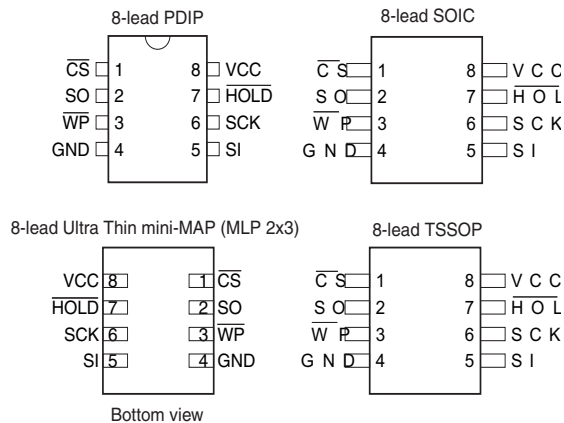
8-lead PDIP

$\overline{CS}$ 1
SO 2
$\overline{WP}$ 3
GND 4

8 VCC
7 $\overline{HOLD}$
6 SCK
5 SI

8-lead SOIC

$\overline{CS}$ 1
SO 2
$\overline{WP}$ 3
GND 4

8 VCC
7 $\overline{HOL}$
6 SCK
5 SI

8-lead Ultra Thin mini-MAP (MLP 2x3)

VCC 8
$\overline{HOLD}$ 7
SCK 6
SI 5

1 $\overline{CS}$
2 SO
3 $\overline{WP}$
4 GND

Bottom view

8-lead TSSOP

$\overline{CS}$ 1
SO 2
$\overline{WP}$ 3
GND 4

8 VCC
7 $\overline{HOL}$
6 SCK
5 SI